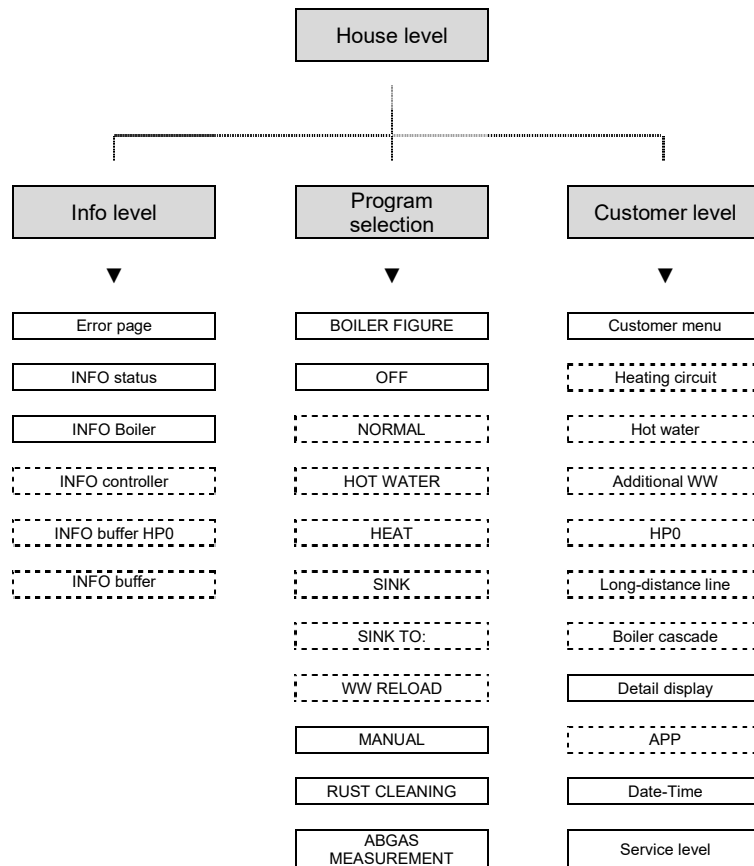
House level

Info level

Error page

INFO status

INFO Boiler

INFO controller

INFO buffer HP0

INFO buffer

Program selection

BOILER FIGURE

OFF

NORMAL

HOT WATER

HEAT

SINK

SINK TO:

WW RELOAD

MANUAL

RUST CLEANING

ABGAS MEASUREMENT

Customer level

Customer menu

Heating circuit

Hot water

Additional WW

HP0

Long-distance line

Boiler cascade

Detail display

APP

Date-Time

Service level